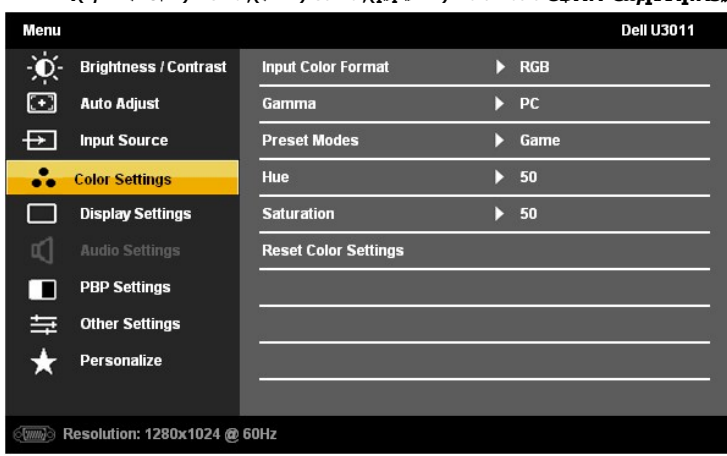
Menu

Dell U3011

Brightness / Contrast

Auto Adjust

Input Source

Color Settings

Display Settings

Audio Settings

PBP Settings

Other Settings

Personalize

Input Color Format ▶ RGB

Gamma ▶ PC

Preset Modes ▶ Game

Hue ▶ 50

Saturation ▶ 50

Reset Color Settings

Resolution: 1280x1024 @ 60Hz